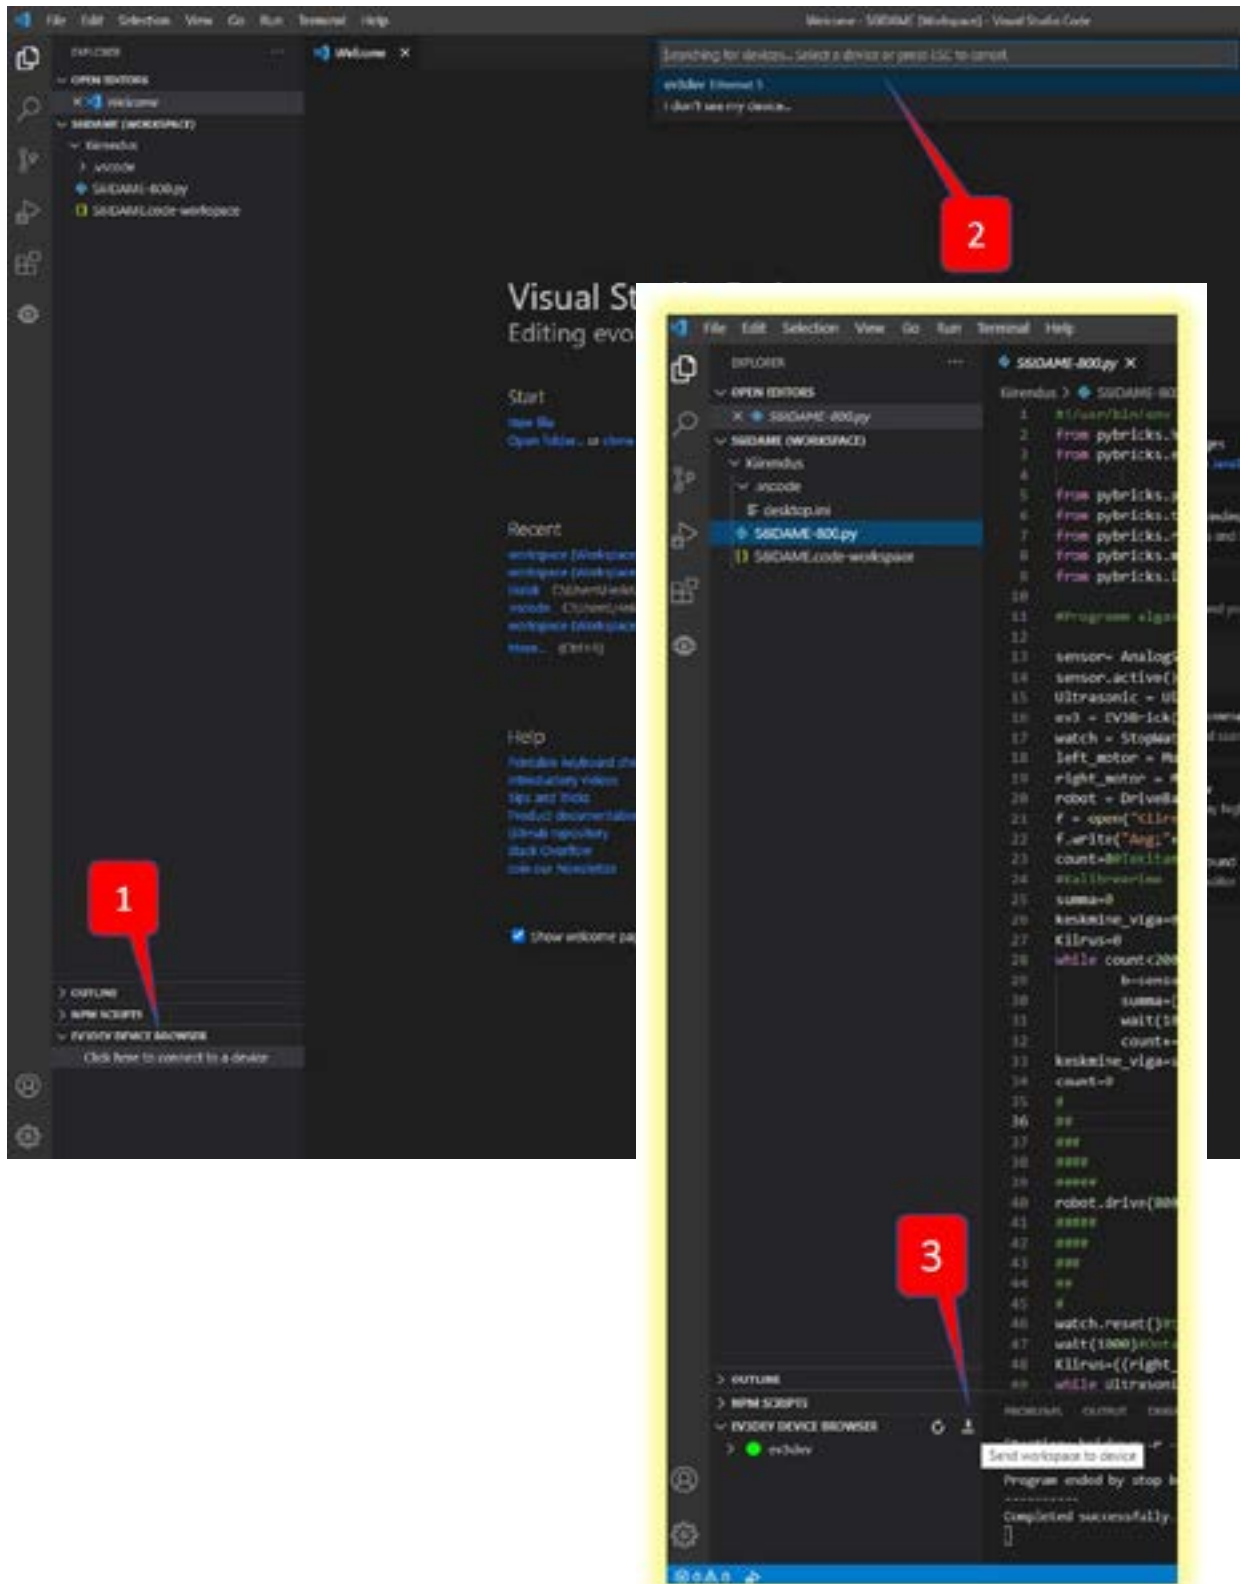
File Edit Selection View Go Run Terminal Help

Welcome - SIIDAME (Workspace) - Visual Studio Code

EXPLORER

OPEN EDITORS

× Welcome

SIIDAME (WORKSPACE)

Kiirendus

.vscode

SIIDAME-800.py

SIIDAME.code-workspace

Welcome ×

Searching for devices... Select a device or press ESC to cancel.

ev3dev Ethernet

I don't see my device...

2

Visual St

Editing evo

Start

New file

Open folder... or clone

Recent

workspace (Workspace

workspace (Workspace

Install C:\Users\...

vscode C:\Users\...

workspace (Workspace

More... (Ctrl+R)

Help

Printable keyboard che

Introductory videos

Tips and Tricks

Product documentation

GitHub repository

Stack Overflow

Join our Newsletter

Show welcome pa

1

OUTLINE

NPM SCRIPTS

EV3DEV DEVICE BROWSER

Click here to connect to a device

File Edit Selection View Go Run Terminal Help

EXPLORER ...

SIIDAME-800.py ×

OPEN EDITORS

× SIIDAME-800.py

SIIDAME (WORKSPACE)

Kiirendus

.vscode

desktop.ini

SIIDAME-800.py

SIIDAME.code-workspace

Kiirendus > SIIDAME-80

1 #!/usr/bin/env
2 from pybricks.
3 from pybricks.
4
5 from pybricks.
6 from pybricks.
7 from pybricks.
8 from pybricks.
9 from pybricks.
10
11 #Programm algab
12
13 sensor= Analog
14 sensor.active()
15 Ultrasonic = Ul
16 ev3 = EV3Brick(
17 watch = StopWat
18 left_motor = Mo
19 right_motor = M
20 robot = DriveBa
21 f = open("Kiire
22 f.write("Angl"+
23 count=0#loetam
24 #kalibreerime
25 summa=0
26 keskmine_viga=
27 Kiirus=0
28 while count<200
29 b=senso
30 summa=(
31 wait(10
32 count+=
33 keskmine_viga=
34 count=0
35 #
36 ##
37 ###
38 ####
39 #####
40 robot.drive(800
41 #####
42 ####
43 ###
44 ##
45 #
46 watch.reset()#
47 wait(1000)#
48 Kiirus=((right_
49 while Ultrasoni

3

OUTLINE

NPM SCRIPTS

EV3DEV DEVICE BROWSER

ev3dev

PROBLEMS OUTPUT

Send workspace to device

Program ended by stop b

Completed successfully.